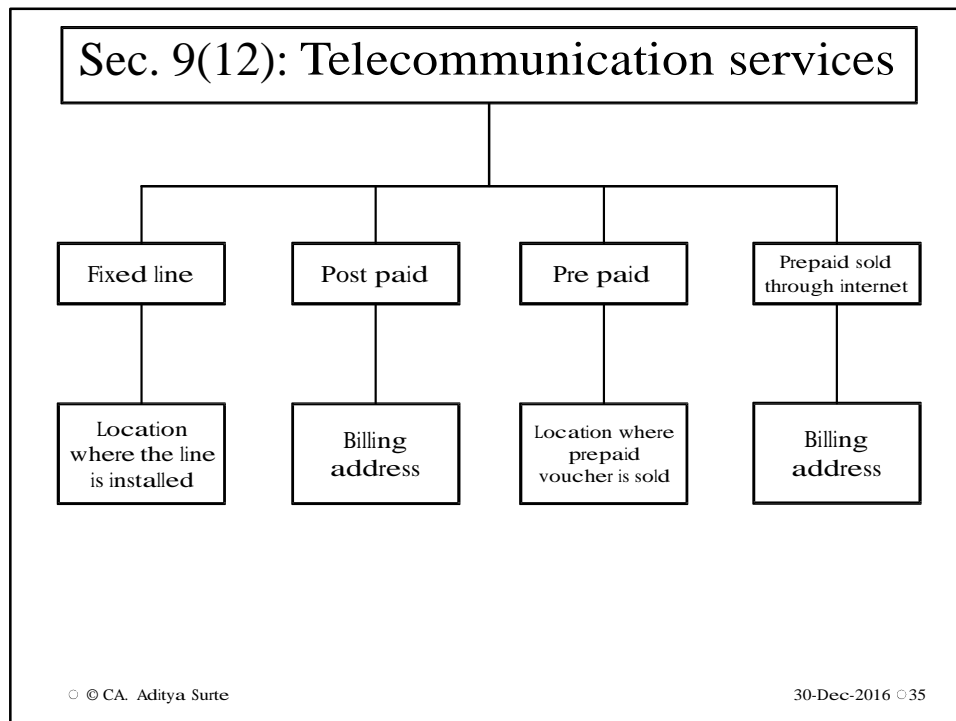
Sec. 9(12): Telecommunication services

Fixed line

Post paid

Pre paid

Prepaid sold through internet

Location where the line is installed

Billing address

Location where prepaid voucher is sold

Billing address

○ © CA. Aditya Surte

30-Dec-2016 ○35